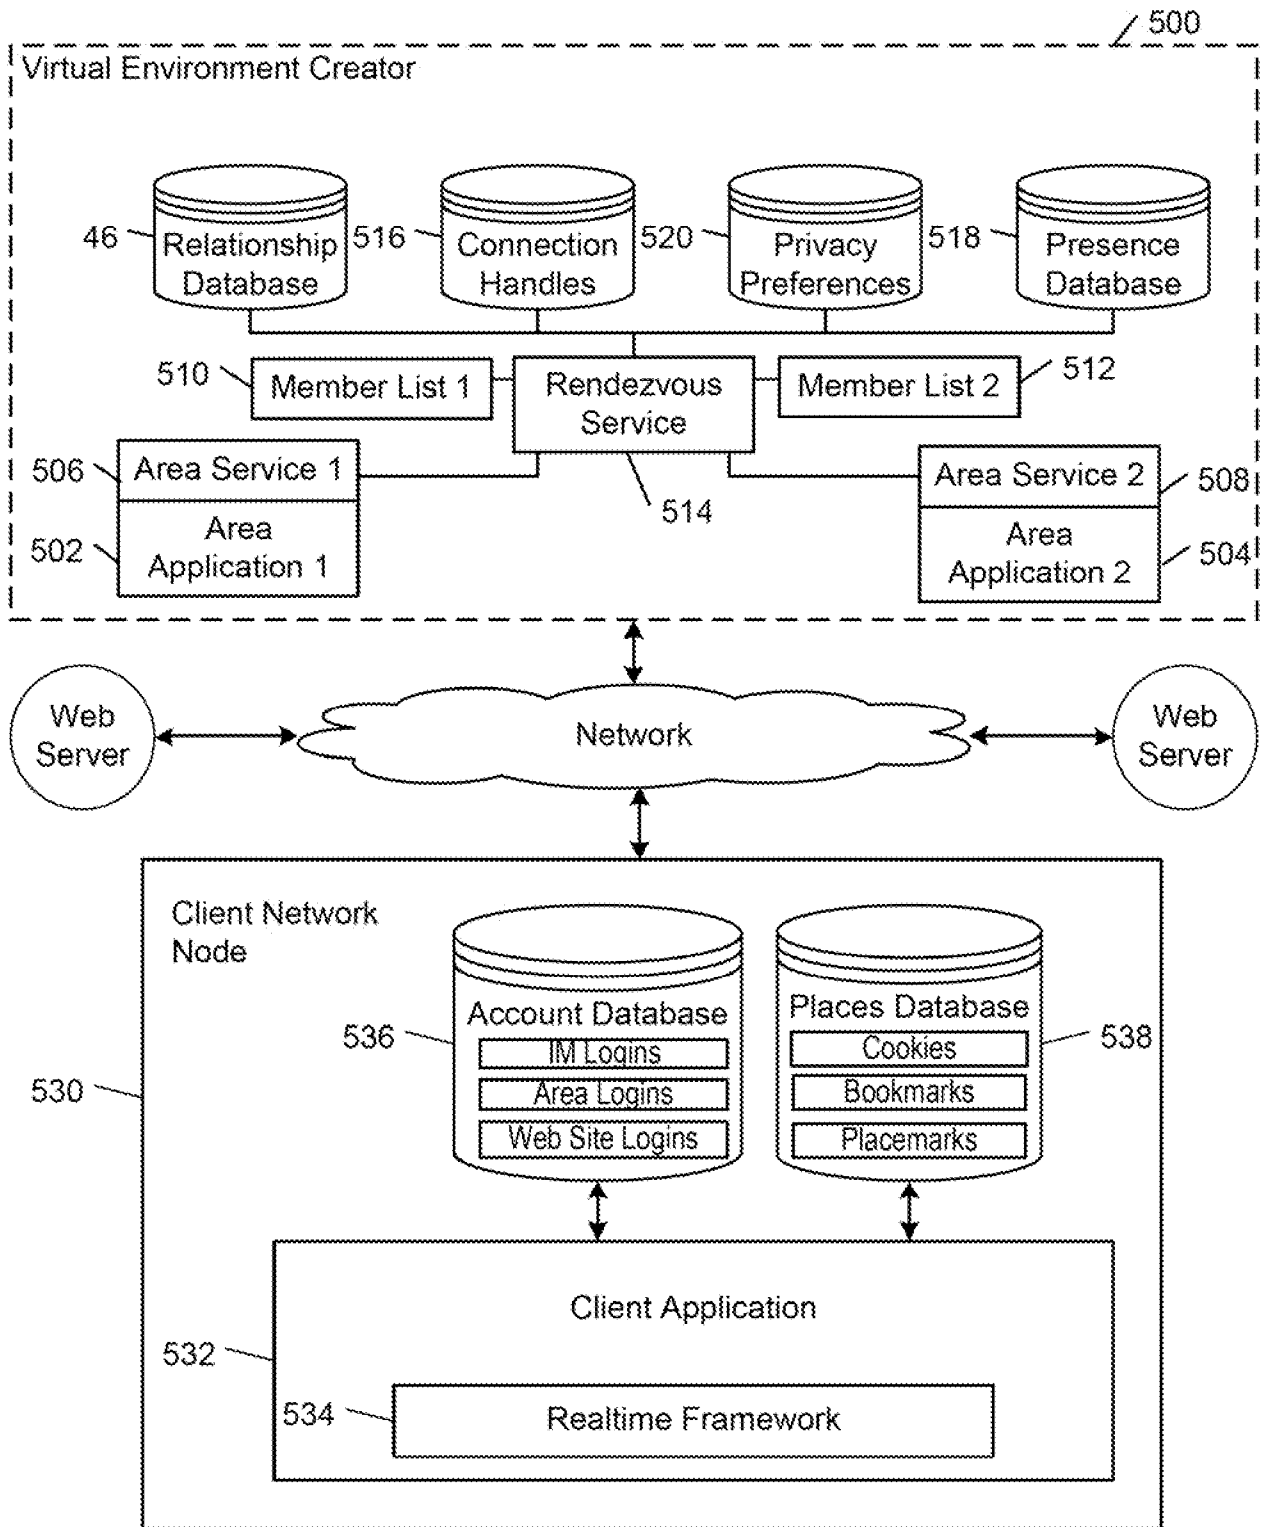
500

Virtual Environment Creator

46 Relationship Database

516 Connection Handles

520 Privacy Preferences

518 Presence Database

510 Member List 1

Rendezvous Service

Member List 2 512

506 Area Service 1

502 Area Application 1

514

Area Service 2 508

Area Application 2 504

Web Server

Network

Web Server

Client Network Node

536 Account Database
IM Logins
Area Logins
Web Site Logins

Places Database 538
Cookies
Bookmarks
Placemarks

530

Client Application

532

534 Realtime Framework